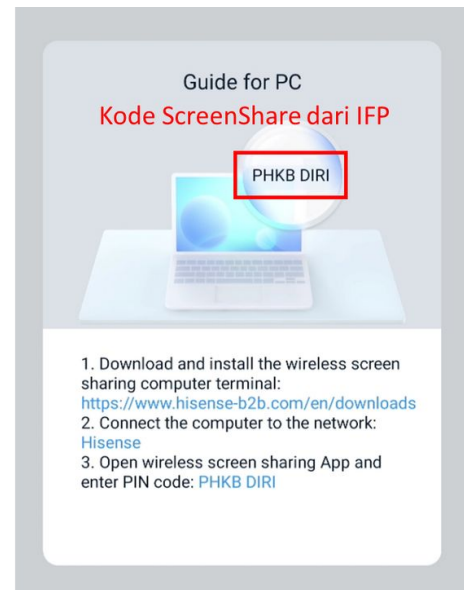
Guide for PC

Kode ScreenShare dari IFP

PHKB DIRI

1. Download and install the wireless screen sharing computer terminal: https://www.hisense-b2b.com/en/downloads
2. Connect the computer to the network: Hisense
3. Open wireless screen sharing App and enter PIN code: PHKB DIRI